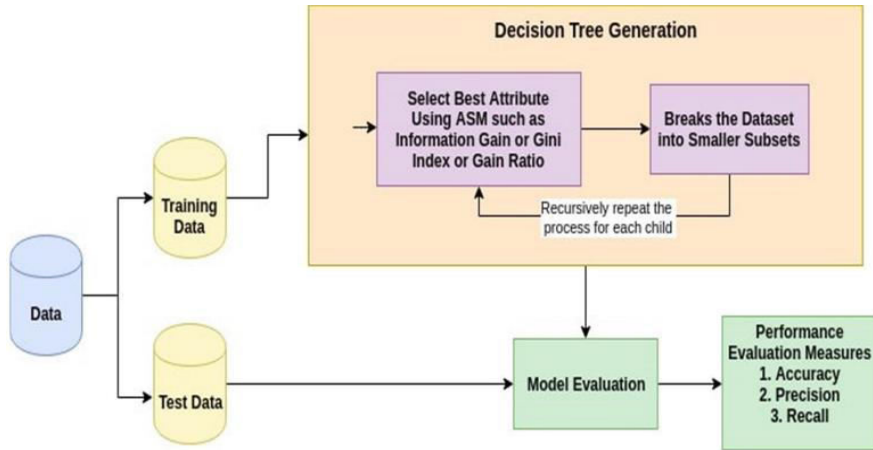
Decision Tree Generation

Select Best Attribute Using ASM such as Information Gain or Gini Index or Gain Ratio

Breaks the Dataset into Smaller Subsets

Recursively repeat the process for each child

Data

Training Data

Test Data

Model Evaluation

Performance Evaluation Measures
1. Accuracy
2. Precision
3. Recall